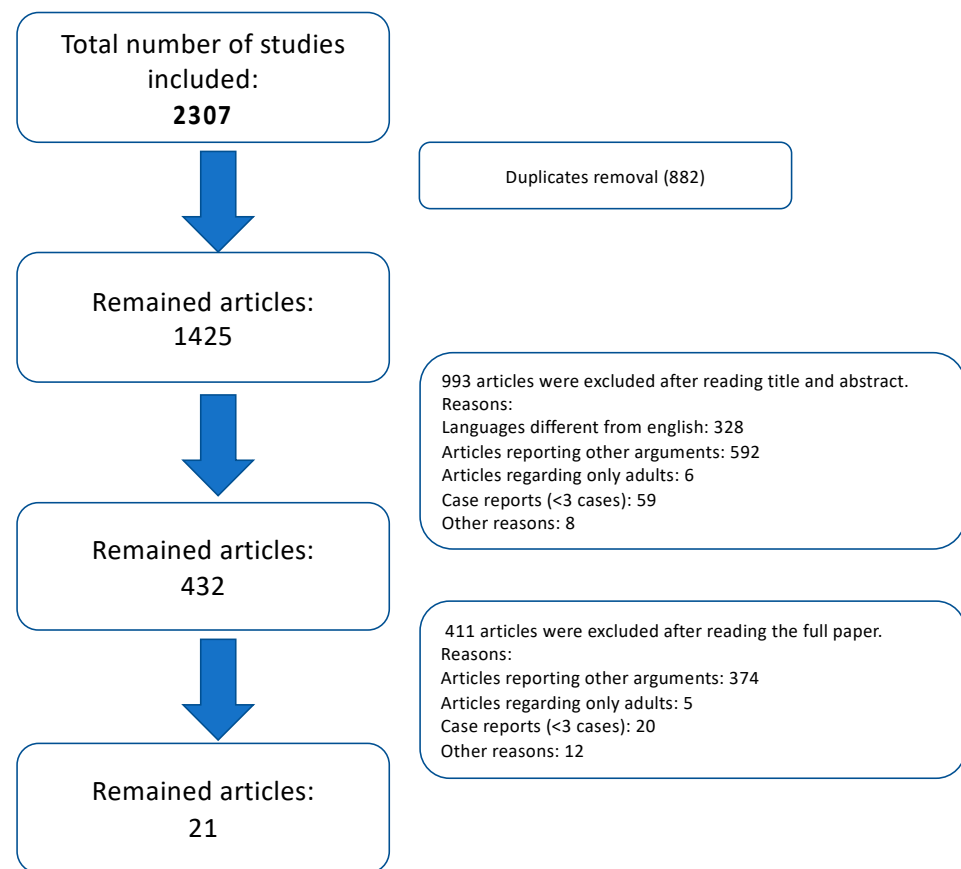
Total number of studies included:
**2307**

Duplicates removal (882)

Remained articles:
1425

993 articles were excluded after reading title and abstract.
Reasons:
Languages different from english: 328
Articles reporting other arguments: 592
Articles regarding only adults: 6
Case reports (<3 cases): 59
Other reasons: 8

Remained articles:
432

411 articles were excluded after reading the full paper.
Reasons:
Articles reporting other arguments: 374
Articles regarding only adults: 5
Case reports (<3 cases): 20
Other reasons: 12

Remained articles:
21